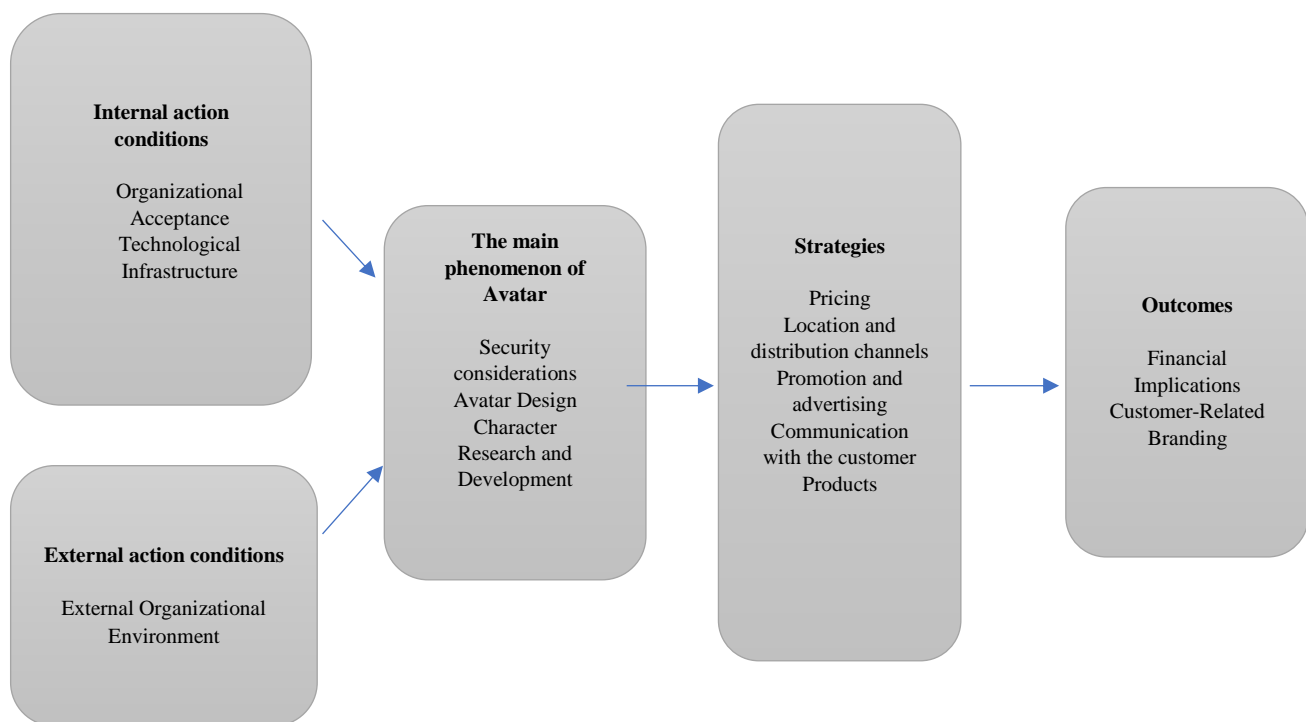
**Internal action conditions**

Organizational Acceptance
Technological Infrastructure

**External action conditions**

External Organizational Environment

**The main phenomenon of Avatar**

Security considerations
Avatar Design
Character
Research and Development

**Strategies**

Pricing
Location and distribution channels
Promotion and advertising
Communication with the customer
Products

**Outcomes**

Financial Implications
Customer-Related
Branding